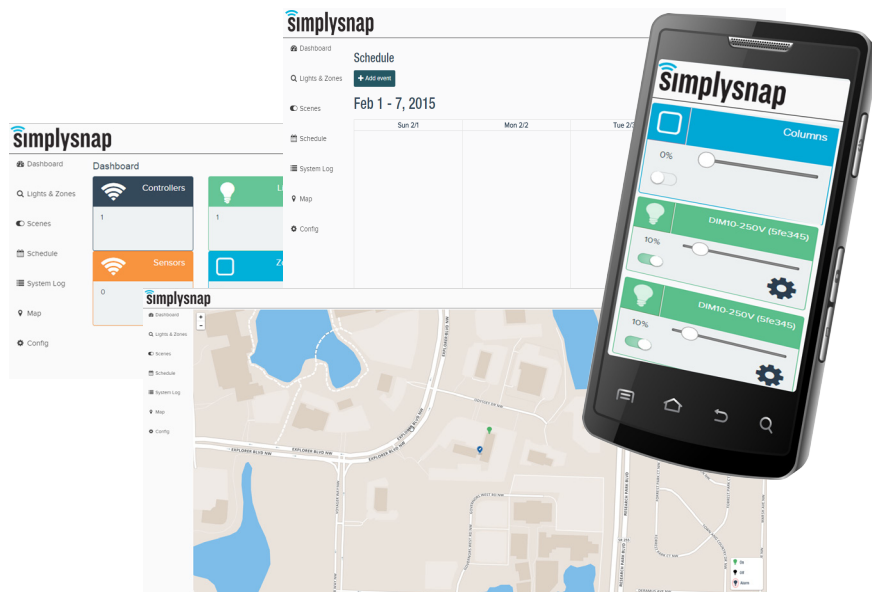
simplysnap

Dashboard
Lights & Zones
Scenes
Schedule
System Log
Map
Config

Schedule

+ Add event

Feb 1 - 7, 2015

| Sun 2/1 | Mon 2/2 | Tue 2/3 |
|---|---|---|

simplysnap

Dashboard
Lights & Zones
Scenes
Schedule
System Log
Map
Config

Dashboard

Controllers
1

Li
1

Sensors
0

Zo

simplysnap

Dashboard
Lights & Zones
Scenes
Schedule
System Log
Map
Config

+
-

EXPLORER BLVD NW
EXPLORER BLVD NW
EXPLORER BLVD NW

simplysnap

Columns
0%

DIM10-250V (5fe345)
10%

DIM10-250V (5fe345)
10%